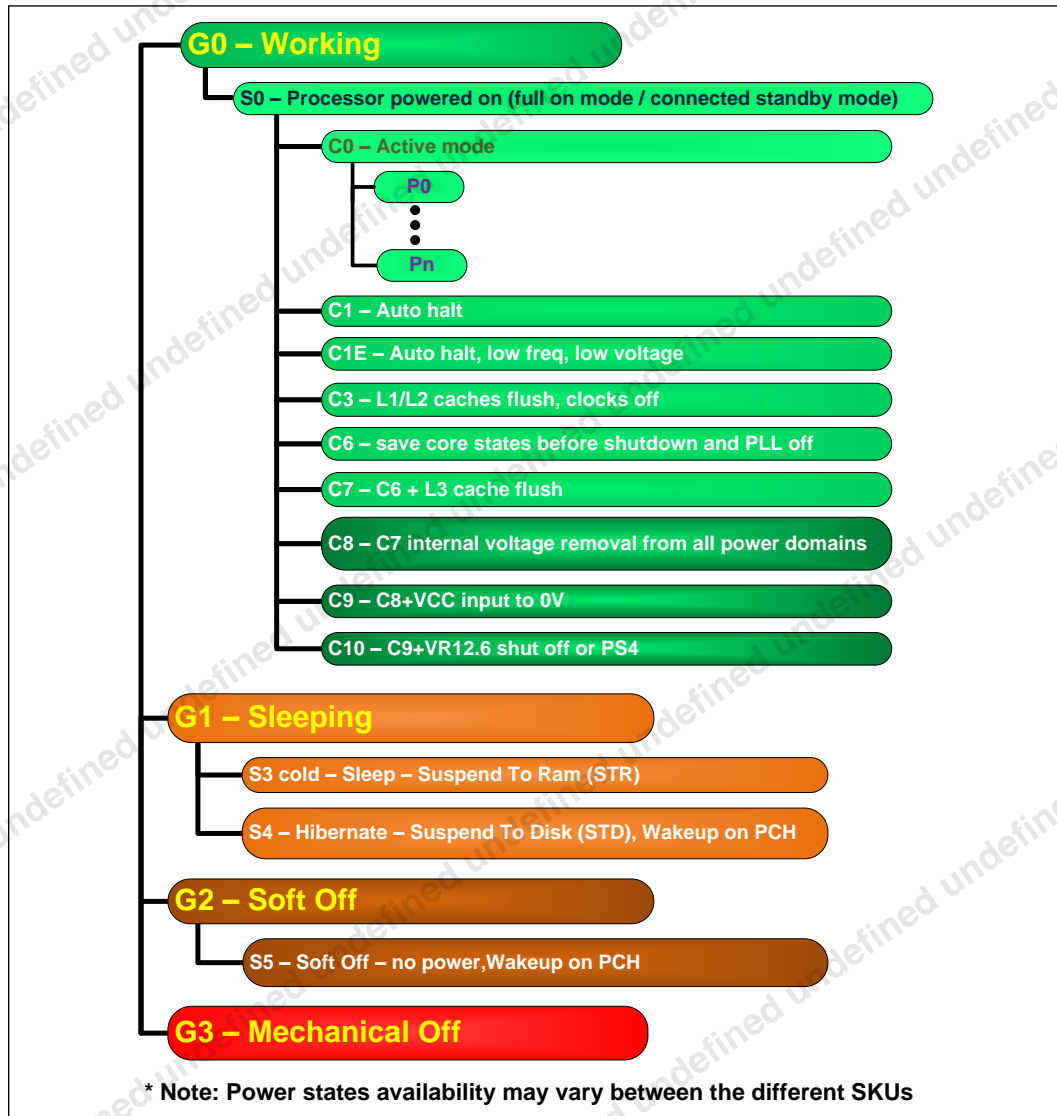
G0 – Working

S0 – Processor powered on (full on mode / connected standby mode)

C0 – Active mode

P0

Pn

C1 – Auto halt

C1E – Auto halt, low freq, low voltage

C3 – L1/L2 caches flush, clocks off

C6 – save core states before shutdown and PLL off

C7 – C6 + L3 cache flush

C8 – C7 internal voltage removal from all power domains

C9 – C8+VCC input to 0V

C10 – C9+VR12.6 shut off or PS4

G1 – Sleeping

S3 cold – Sleep – Suspend To Ram (STR)

S4 – Hibernate – Suspend To Disk (STD), Wakeup on PCH

G2 – Soft Off

S5 – Soft Off – no power,Wakeup on PCH

G3 – Mechanical Off

* Note: Power states availability may vary between the different SKUs

undefined undefined undefined undefined undefined undefined undefined undefined undefined undefined undefined undefined undefined undefined undefined undefined undefined undefined undefined undefined